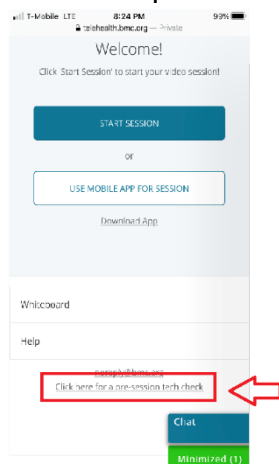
T-Mobile LTE 8:24 PM 93%
telehealth.bmc.org — Private

Welcome!

Click 'Start Session' to start your video session!

START SESSION

or

USE MOBILE APP FOR SESSION

Download App

Whiteboard

Help

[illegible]@bmc.org

Click here for a pre-session tech check

Chat

Minimized (1)